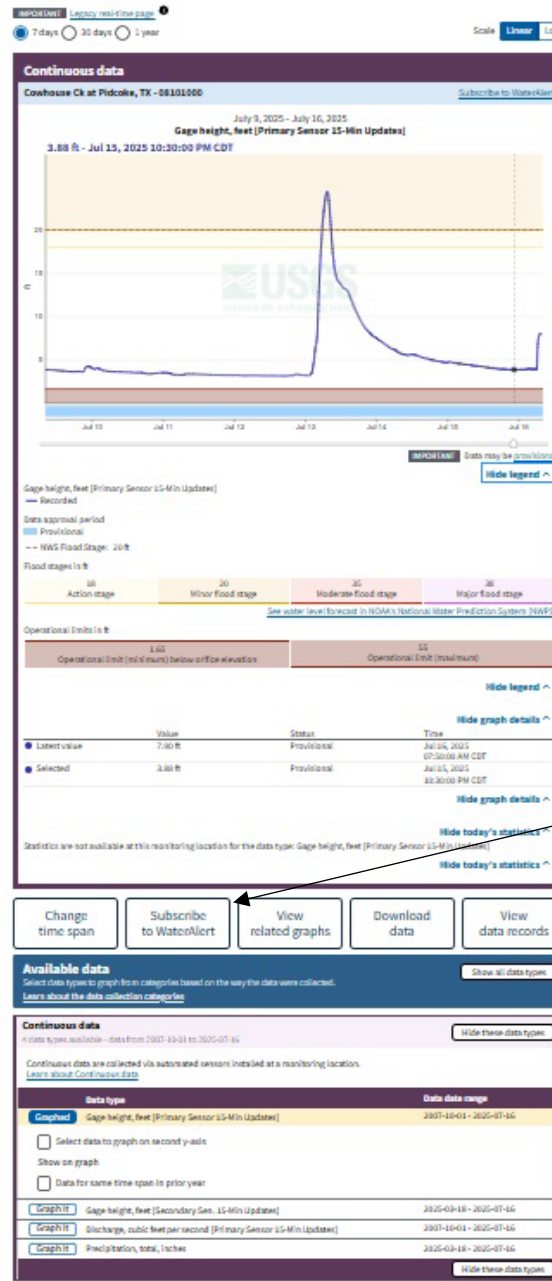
IMPORTANT Legacy real-time page

7 days 30 days 1 year

Scale Linear Lo

Continuous data

Cowhouse Ck at Pidcoke, TX - 08101000

Subscribe to WaterAlert

July 9, 2025 - July 16, 2025
Gage height, feet [Primary Sensor 15-Min Updates]

3.88 ft - Jul 15, 2025 10:30:00 PM CDT

20

15

10

5

Jul 10 Jul 11 Jul 12 Jul 13 Jul 14 Jul 15 Jul 16

IMPORTANT Data may be provisional

Hide legend ^

Gage height, feet [Primary Sensor 15-Min Updates]
Recorded

Data approval period
Provisional

NWS Flood Stage: 20 ft

Flood stages in ft

| 18 Action stage | 20 Minor flood stage | 25 Moderate flood stage | 30 Major flood stage |
|---|---|---|---|

See water level forecast in NOAA's National Water Prediction System (NWPS

Operational limits in ft

| 1.65 Operational limit (minimum) below office elevation | 55 Operational limit (maximum) |
|---|---|

Hide legend ^

Hide graph details ^

| | Value | Status | Time |
|---|---|---|---|
| Latest value | 7.90 ft | Provisional | Jul 16, 2025 07:50:00 AM CDT |
| Selected | 3.88 ft | Provisional | Jul 15, 2025 10:30:00 PM CDT |

Hide graph details ^

Hide today's statistics ^

Statistics are not available at this monitoring location for the data type: Gage height, feet [Primary Sensor 15-Min Updates]

Hide today's statistics ^

Change time span

Subscribe to WaterAlert

View related graphs

Download data

View data records

Available data

Select data types to graph from categories based on the way the data were collected.

Learn about the data collection categories

Show all data types

Continuous data

4 data types available - data from 2007-10-01 to 2025-07-16

Hide these data types

Continuous data are collected via automated sensors installed at a monitoring location.

Learn about Continuous data

| | Data type | Data date range |
|---|---|---|
| Graphed | Gage height, feet [Primary Sensor 15-Min Updates] | 2007-10-01 - 2025-07-16 |

Select data to graph on second y-axis

Show on graph

Data for same time span in prior year

| | | |
|---|---|---|
| Graph it | Gage height, feet [Secondary Sen. 15-Min Updates] | 2025-03-18 - 2025-07-16 |
| Graph it | Discharge, cubic feet per second [Primary Sensor 15-Min Updates] | 2007-10-01 - 2025-07-16 |
| Graph it | Precipitation, total, inches | 2025-03-18 - 2025-07-16 |

Hide these data types